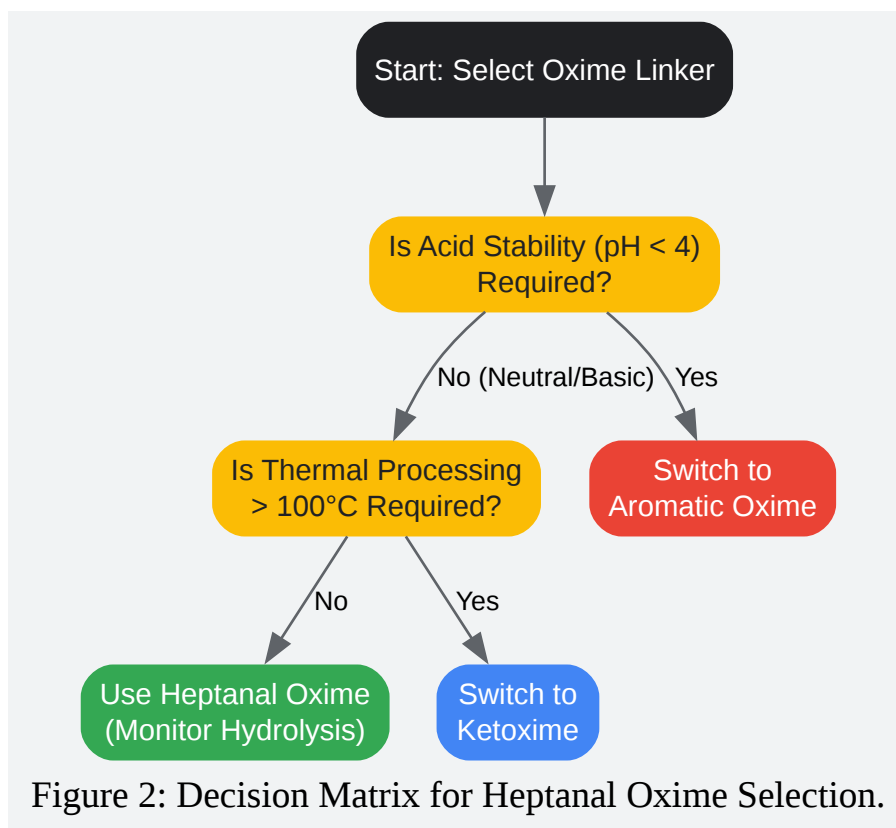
Start: Select Oxime Linker

Is Acid Stability (pH < 4) Required?

No (Neutral/Basic)

Yes

Is Thermal Processing > 100°C Required?

Switch to Aromatic Oxime

No

Yes

Use Heptanal Oxime (Monitor Hydrolysis)

Switch to Ketoxime

Figure 2: Decision Matrix for Heptanal Oxime Selection.